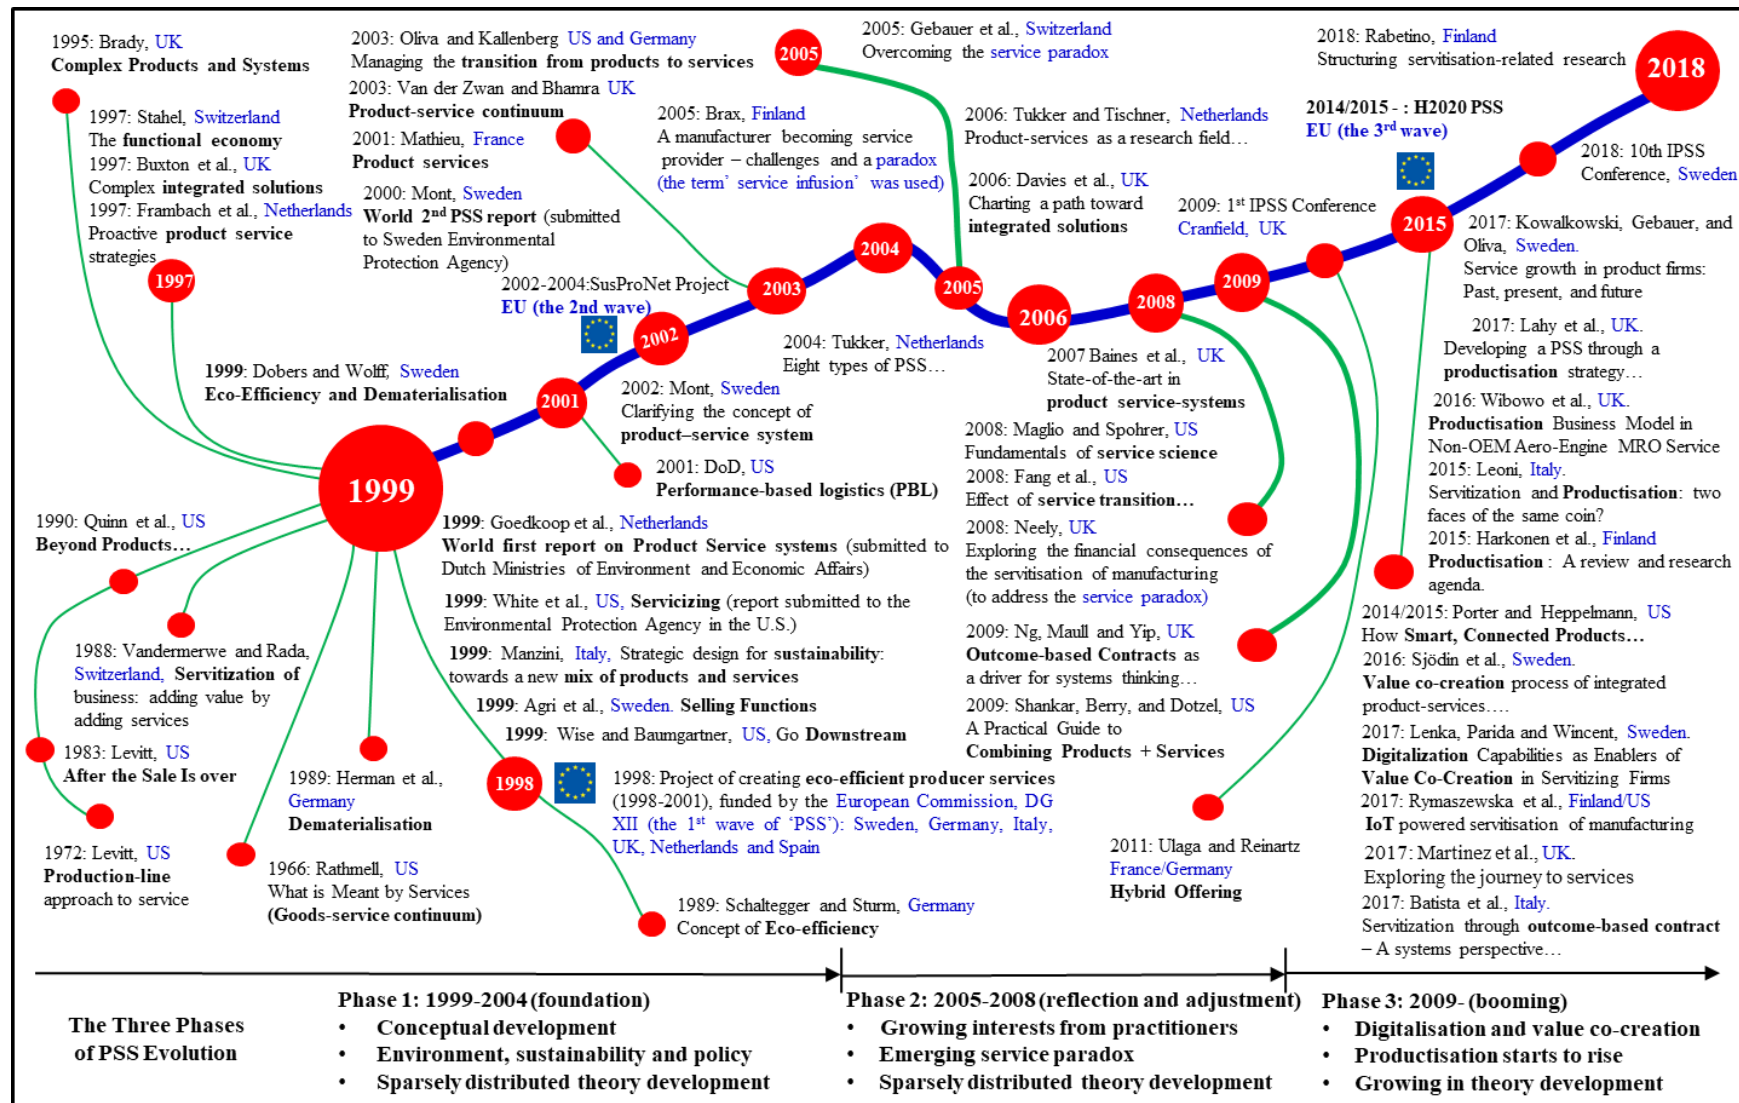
1995: Brady, UK
Complex Products and Systems

2003: Oliva and Kallenberg US and Germany
Managing the transition from products to services
2003: Van der Zwan and Bhamra UK
Product-service continuum

2005

2005: Gebauer et al., Switzerland
Overcoming the service paradox

2018: Rabetino, Finland
Structuring servitisation-related research

2018

1997: Stahel, Switzerland
The functional economy
1997: Buxton et al., UK
Complex integrated solutions
1997: Frambach et al., Netherlands
Proactive product service strategies

2001: Mathieu, France
Product services

2005: Brax, Finland
A manufacturer becoming service provider – challenges and a paradox (the term' service infusion' was used)

2006: Tukker and Tischner, Netherlands
Product-services as a research field…

2014/2015 - : H2020 PSS
EU (the 3rd wave)

2018: 10th IPSS Conference, Sweden

2000: Mont, Sweden
World 2nd PSS report (submitted to Sweden Environmental Protection Agency)

2006: Davies et al., UK
Charting a path toward integrated solutions

2009: 1st IPSS Conference
Cranfield, UK

2015

2017: Kowalkowski, Gebauer, and Oliva, Sweden.
Service growth in product firms: Past, present, and future

1997

2002-2004:SusProNet Project
EU (the 2nd wave)

2004

2003

2005

2006

2008

2009

2002

2004: Tukker, Netherlands
Eight types of PSS…

2017: Lahy et al., UK.
Developing a PSS through a productisation strategy…

1999: Dobers and Wolff, Sweden
Eco-Efficiency and Dematerialisation

2001

2002: Mont, Sweden
Clarifying the concept of product–service system

2007 Baines et al., UK
State-of-the-art in product service-systems

2016: Wibowo et al., UK.
Productisation Business Model in Non-OEM Aero-Engine MRO Service
2015: Leoni, Italy.
Servitization and Productisation: two faces of the same coin?
2015: Harkonen et al., Finland
Productisation : A review and research agenda.

2008: Maglio and Spohrer, US
Fundamentals of service science
2008: Fang et al., US
Effect of service transition…
2008: Neely, UK
Exploring the financial consequences of the servitisation of manufacturing (to address the service paradox)

1999

2001: DoD, US
Performance-based logistics (PBL)

1990: Quinn et al., US
Beyond Products…

1999: Goedkoop et al., Netherlands
World first report on Product Service systems (submitted to Dutch Ministries of Environment and Economic Affairs)

1999: White et al., US, Servicizing (report submitted to the Environmental Protection Agency in the U.S.)

1999: Manzini, Italy, Strategic design for sustainability: towards a new mix of products and services

1999: Agri et al., Sweden. Selling Functions

1999: Wise and Baumgartner, US, Go Downstream

1988: Vandermerwe and Rada, Switzerland, Servitization of business: adding value by adding services

2014/2015: Porter and Heppelmann, US
How Smart, Connected Products…
2016: Sjödin et al., Sweden.
Value co-creation process of integrated product-services….
2017: Lenka, Parida and Wincent, Sweden.
Digitalization Capabilities as Enablers of Value Co-Creation in Servitizing Firms
2017: Rymaszewska et al., Finland/US
IoT powered servitisation of manufacturing
2017: Martinez et al., UK.
Exploring the journey to services
2017: Batista et al., Italy.
Servitization through outcome-based contract – A systems perspective…

2009: Ng, Maull and Yip, UK
Outcome-based Contracts as a driver for systems thinking…

2009: Shankar, Berry, and Dotzel, US
A Practical Guide to Combining Products + Services

1983: Levitt, US
After the Sale Is over

1989: Herman et al., Germany
Dematerialisation

1998

1998: Project of creating eco-efficient producer services (1998-2001), funded by the European Commission, DG XII (the 1st wave of 'PSS'): Sweden, Germany, Italy, UK, Netherlands and Spain

2011: Ulaga and Reinartz
France/Germany
Hybrid Offering

1972: Levitt, US
Production-line approach to service

1966: Rathmell, US
What is Meant by Services
(Goods-service continuum)

1989: Schaltegger and Sturm, Germany
Concept of Eco-efficiency

The Three Phases of PSS Evolution

Phase 1: 1999-2004 (foundation)
• Conceptual development
• Environment, sustainability and policy
• Sparsely distributed theory development

Phase 2: 2005-2008 (reflection and adjustment)
• Growing interests from practitioners
• Emerging service paradox
• Sparsely distributed theory development

Phase 3: 2009- (booming)
• Digitalisation and value co-creation
• Productisation starts to rise
• Growing in theory development